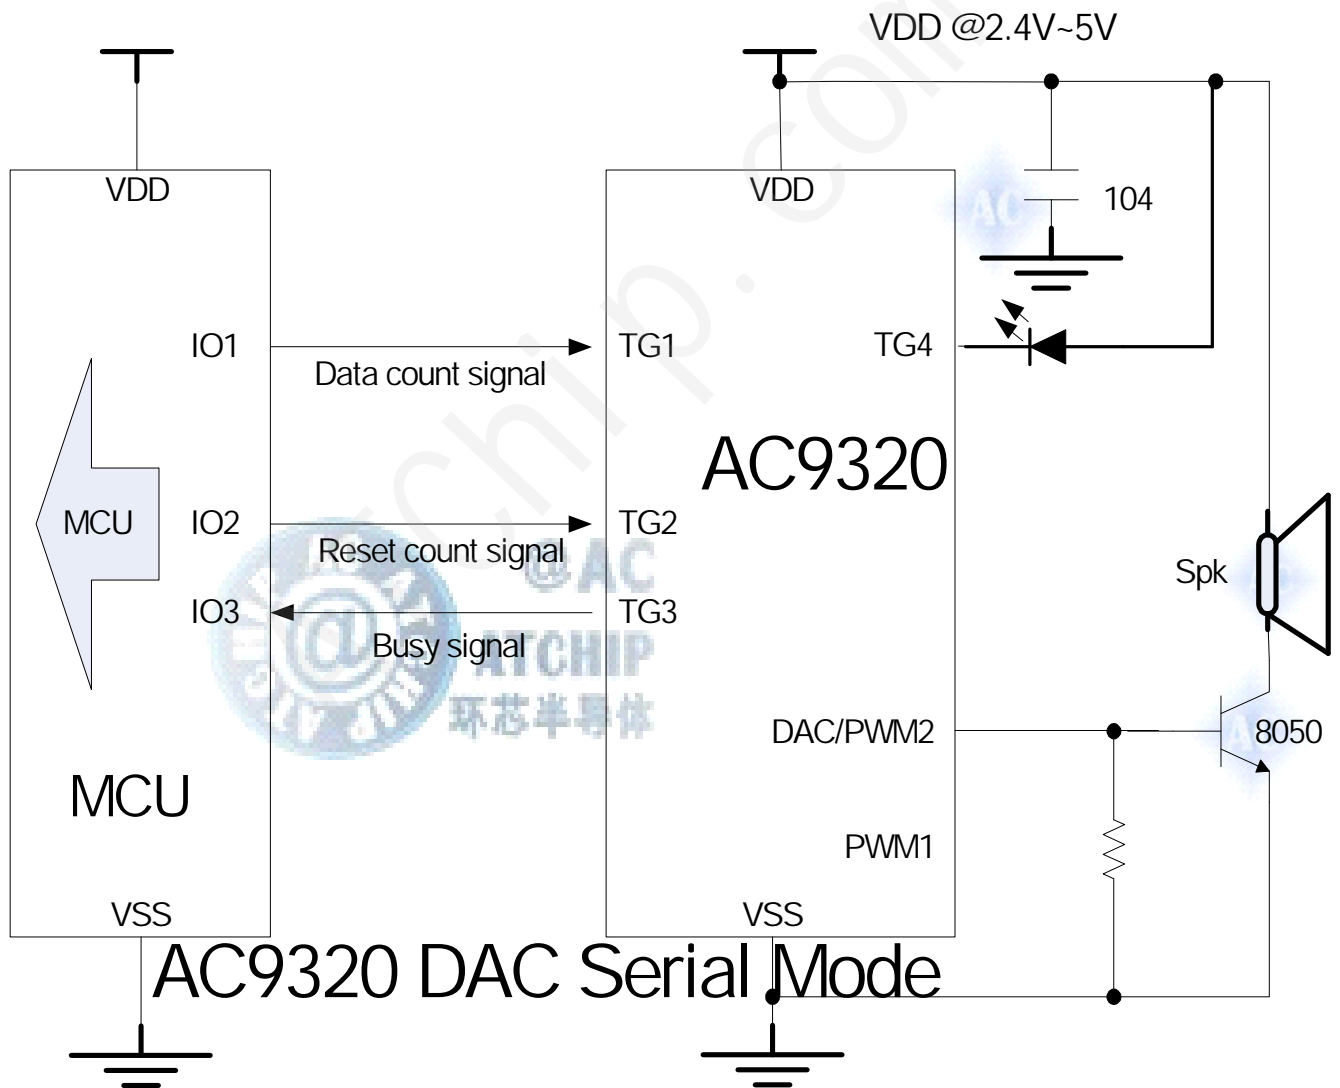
VDD @2.4V~5V

VDD

VDD

104

IO1

Data count signal

TG1

TG4

AC9320

MCU

IO2

TG2

Reset count signal

IO3

TG3

Busy signal

Spk

DAC/PWM2

8050

MCU

PWM1

VSS

VSS

AC9320 DAC Serial Mode

atchip.com

@AC ATCHIP 环芯半导体